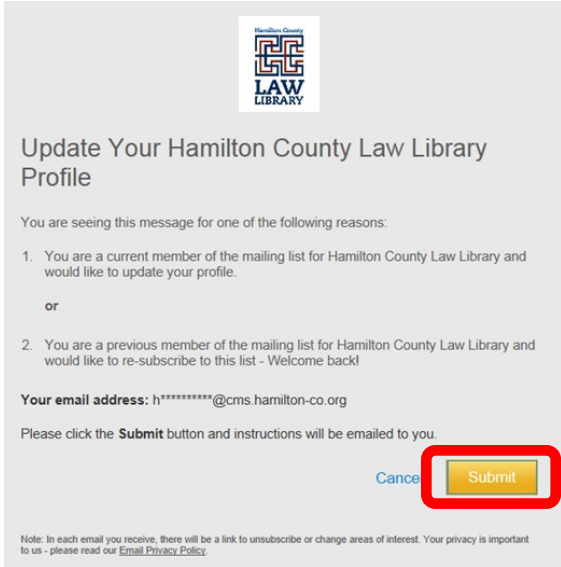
Hamilton County
LAW
LIBRARY

Update Your Hamilton County Law Library Profile

You are seeing this message for one of the following reasons:

1. You are a current member of the mailing list for Hamilton County Law Library and would like to update your profile.

or

2. You are a previous member of the mailing list for Hamilton County Law Library and would like to re-subscribe to this list - Welcome back!

Your email address: h**********@cms.hamilton-co.org

Please click the Submit button and instructions will be emailed to you.

Cance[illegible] Submit

Note: In each email you receive, there will be a link to unsubscribe or change areas of interest. Your privacy is important to us - please read our Email Privacy Policy.